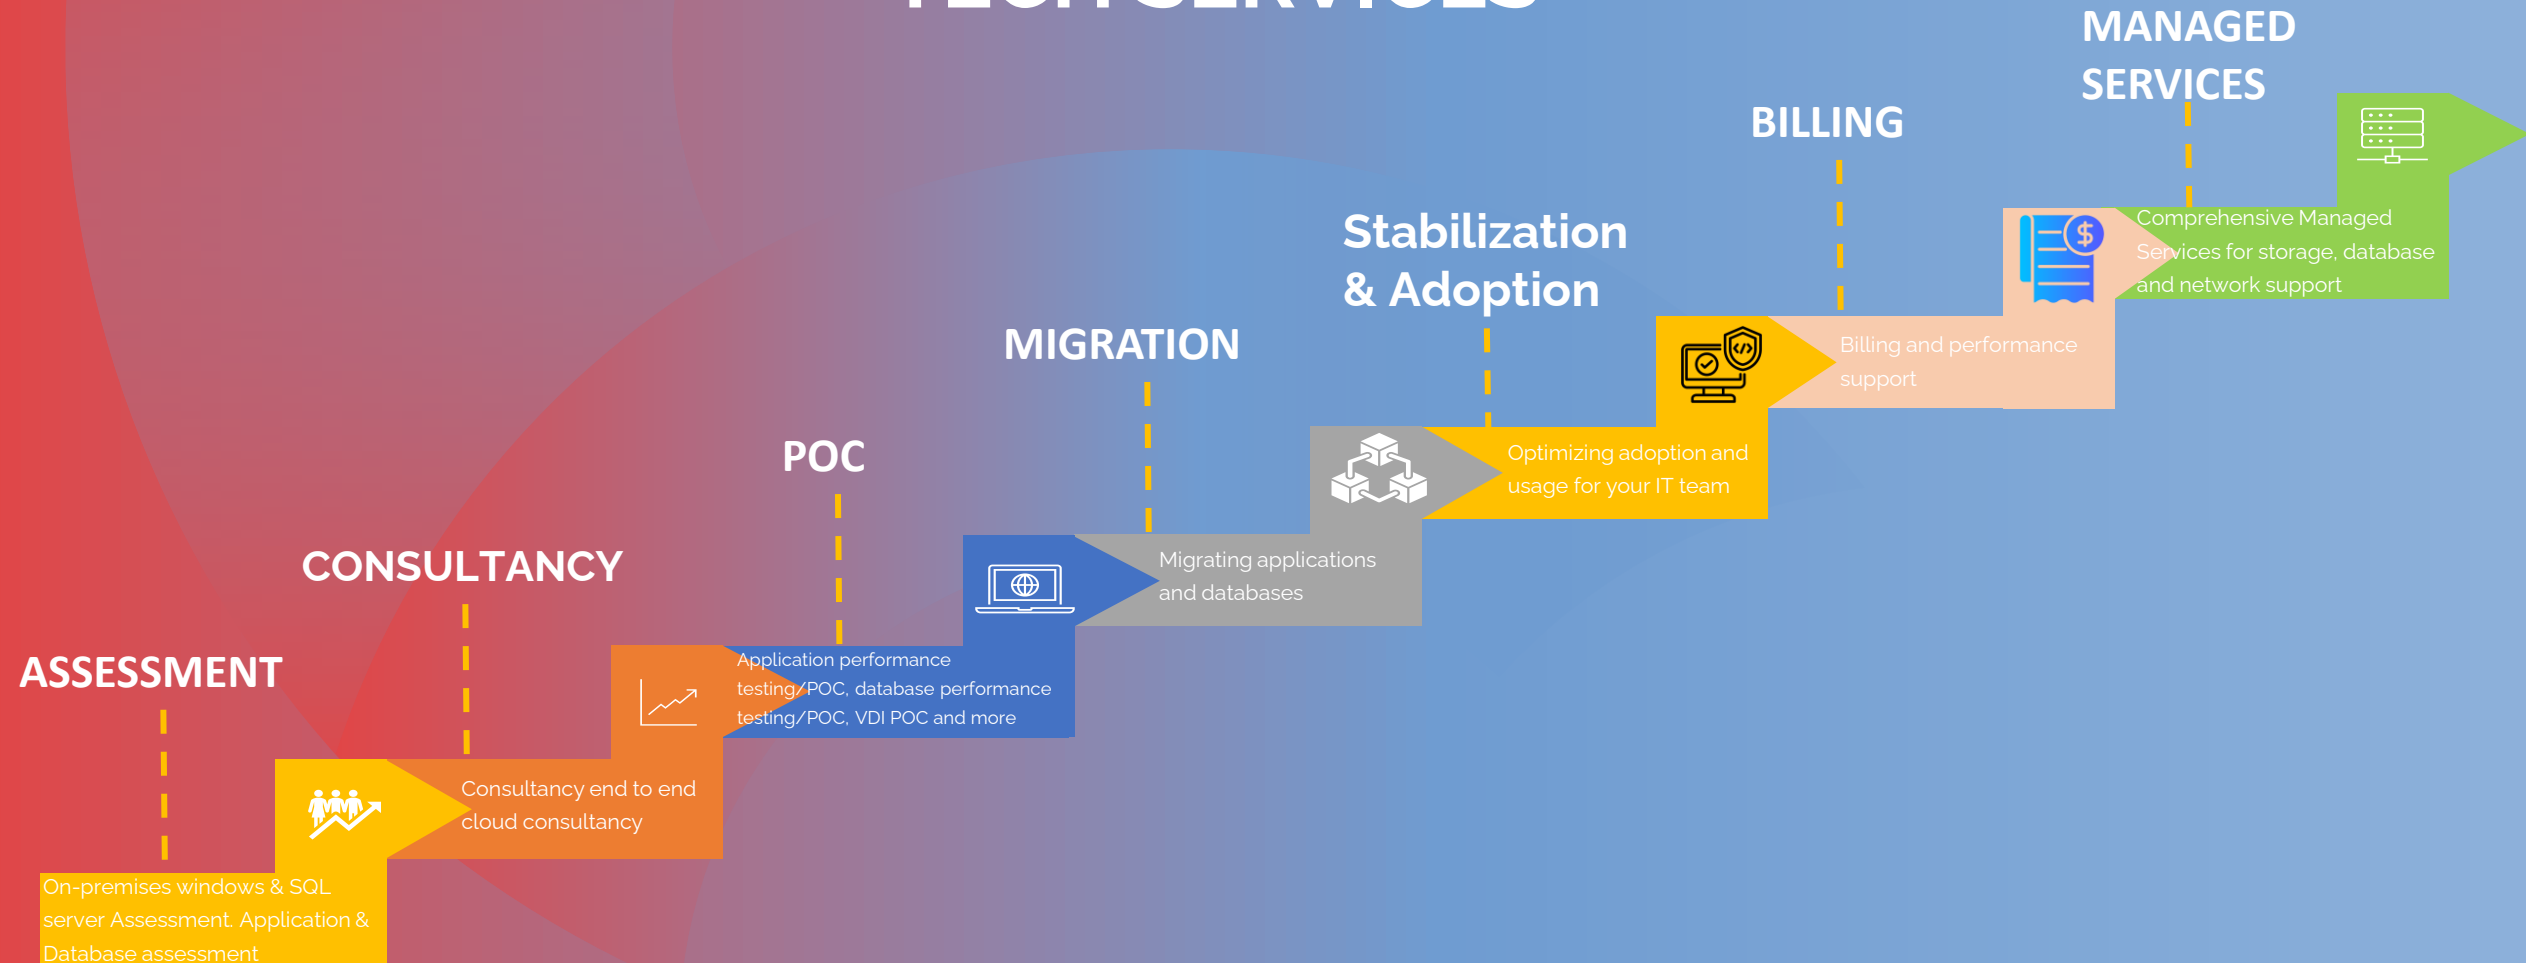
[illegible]

MANAGED SERVICES

BILLING

Stabilization & Adoption

MIGRATION

POC

CONSULTANCY

ASSESSMENT

Comprehensive Managed Services for storage, database and network support

Billing and performance support

Optimizing adoption and usage for your IT team

Migrating applications and databases

Application performance testing/POC, database performance testing/POC, VDI POC and more

Consultancy end to end cloud consultancy

On-premises windows & SQL server Assessment. Application & Database assessment